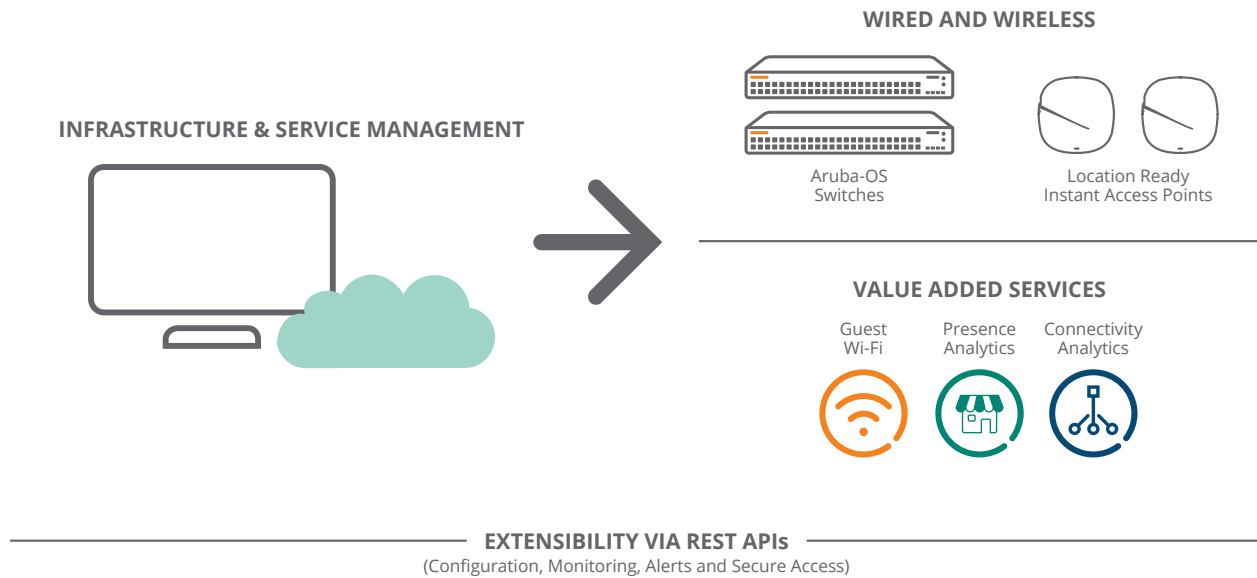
INFRASTRUCTURE & SERVICE MANAGEMENT

WIRED AND WIRELESS

Aruba-OS Switches

Location Ready Instant Access Points

VALUE ADDED SERVICES

Guest Wi-Fi

Presence Analytics

Connectivity Analytics

EXTENSIBILITY VIA REST APIs
(Configuration, Monitoring, Alerts and Secure Access)